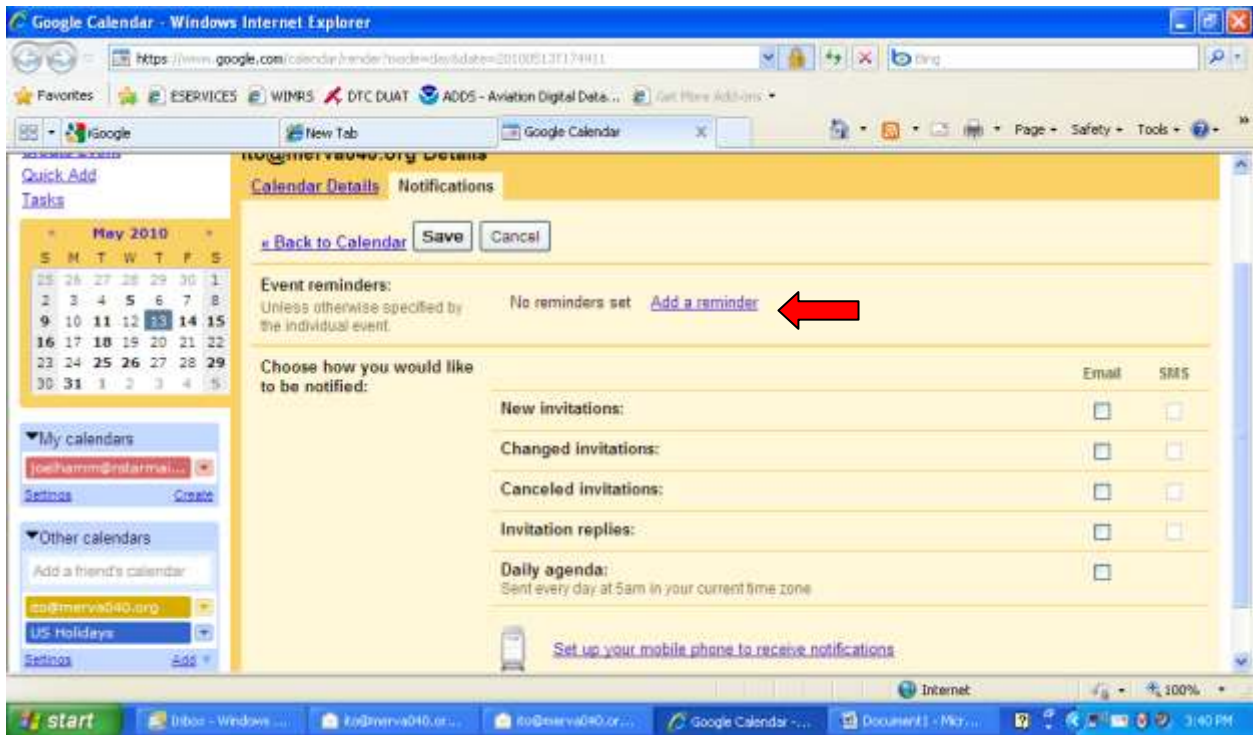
Google Calendar - Windows Internet Explorer

https://www.google.com/calendar/render?mode=day&date=20100513T174911

Bing

Favorites ESERVICES WIMRS DTC DUAT ADDS - Aviation Digital Data... Get More Add-ons

Google New Tab Google Calendar

Page Safety Tools

Quick Add
Tasks

May 2010

| S | M | T | W | T | F | S |
|---|---|---|---|---|---|---|
| 25 | 26 | 27 | 28 | 29 | 30 | 1 |
| 2 | 3 | 4 | 5 | 6 | 7 | 8 |
| 9 | 10 | 11 | 12 | 13 | 14 | 15 |
| 16 | 17 | 18 | 19 | 20 | 21 | 22 |
| 23 | 24 | 25 | 26 | 27 | 28 | 29 |
| 30 | 31 | 1 | 2 | 3 | 4 | 5 |

My calendars
joelhamm@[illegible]
Settings Create

Other calendars
Add a friend's calendar
ito@merva040.org
US Holidays
Settings Add

ito@merva040.org Details
Calendar Details Notifications

« Back to Calendar Save Cancel

Event reminders:
Unless otherwise specified by the individual event.
No reminders set Add a reminder

Choose how you would like to be notified:

| | Email | SMS |
|---|---|---|
| New invitations: | ☐ | ☐ |
| Changed invitations: | ☐ | ☐ |
| Canceled invitations: | ☐ | ☐ |
| Invitation replies: | ☐ | ☐ |
| Daily agenda: Sent every day at 5am in your current time zone | ☐ | |

Set up your mobile phone to receive notifications

Internet 100%

start Inbox - Windows ... ito@merva040.or... ito@merva040.or... Google Calendar -... Document1 - Micr... 3:40 PM